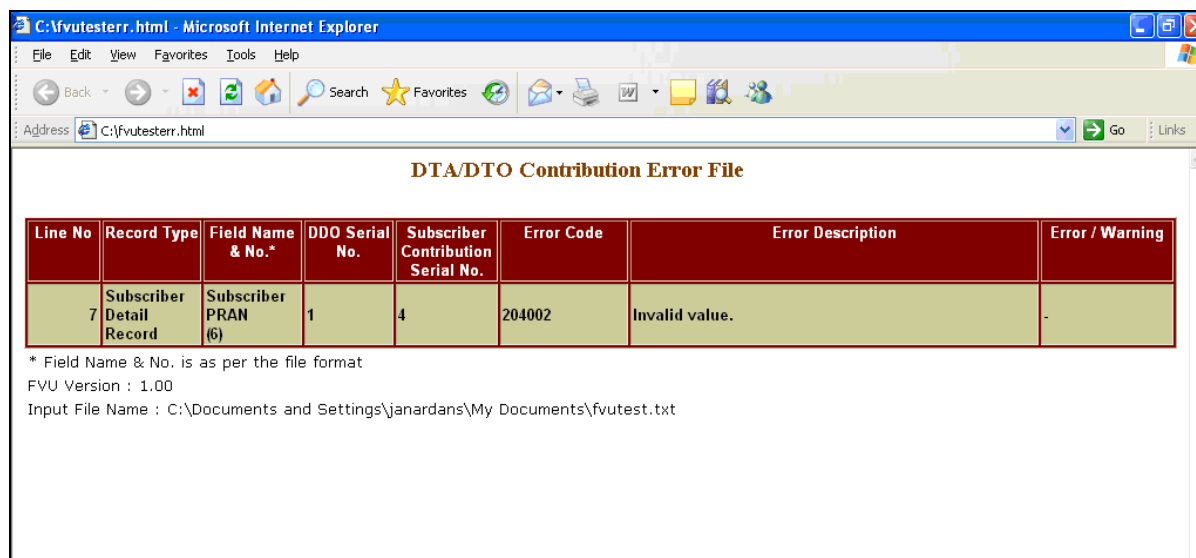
C:\fvutesterr.html - Microsoft Internet Explorer

File Edit View Favorites Tools Help

Back Search Favorites

Address C:\fvutesterr.html Go Links

DTA/DTO Contribution Error File

| Line No | Record Type | Field Name & No.* | DDO Serial No. | Subscriber Contribution Serial No. | Error Code | Error Description | Error / Warning |
|---|---|---|---|---|---|---|---|
| 7 | Subscriber Detail Record | Subscriber PRAN (6) | 1 | 4 | 204002 | Invalid value. | - |

* Field Name & No. is as per the file format

FVU Version : 1.00

Input File Name : C:\Documents and Settings\janardans\My Documents\fvutest.txt